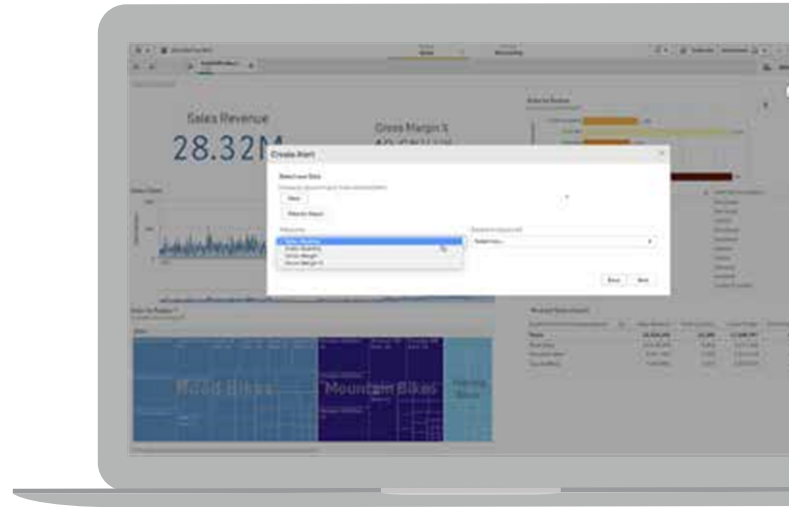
Sales Revenue

28.32M

Gross Margin %

Create Alert

Select new Data

Measures

Sales Revenue

Gross Margin

Gross Margin %

Select one

Back

Next

Sales by Product

Road Bikes

Mountain Bikes

Touring Bikes